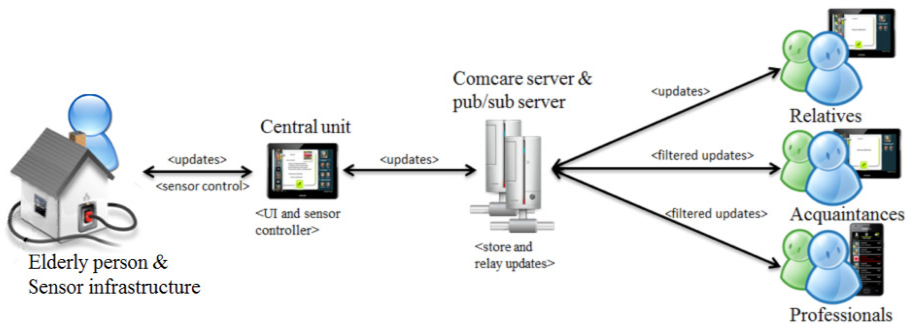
Elderly person & Sensor infrastructure

<updates>

<sensor control>

Central unit

<UI and sensor controller>

<updates>

Comcare server & pub/sub server

<store and relay updates>

<updates>

Relatives

<filtered updates>

Acquaintances

<filtered updates>

Professionals